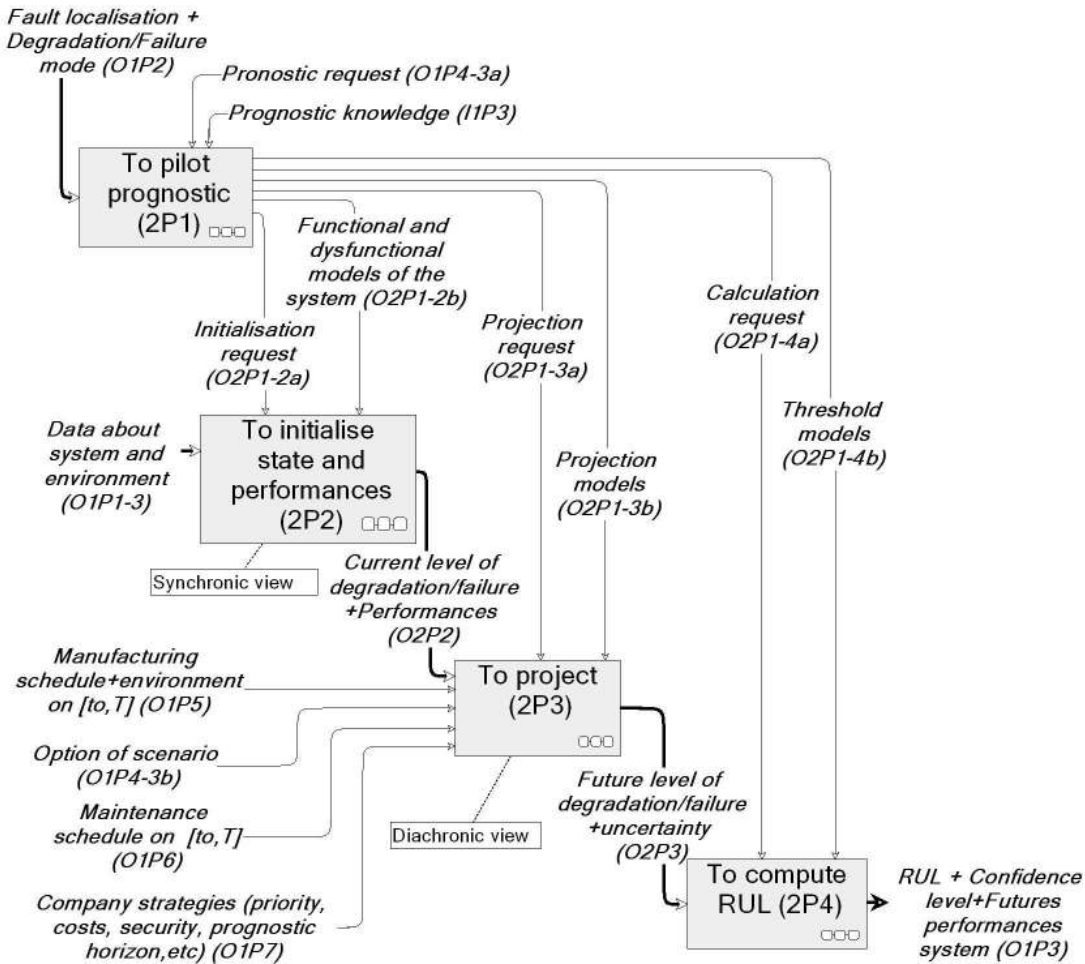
Fault localisation + Degradation/Failure mode (O1P2)

Pronostic request (O1P4-3a)

Prognostic knowledge (I1P3)

To pilot prognostic (2P1)

Functional and dysfunctional models of the system (O2P1-2b)

Initialisation request (O2P1-2a)

Projection request (O2P1-3a)

Calculation request (O2P1-4a)

Threshold models (O2P1-4b)

Data about system and environment (O1P1-3)

To initialise state and performances (2P2)

Projection models (O2P1-3b)

Synchronic view

Current level of degradation/failure +Performances (O2P2)

Manufacturing schedule+environment on [to,T] (O1P5)

To project (2P3)

Option of scenario (O1P4-3b)

Maintenance schedule on [to,T] (O1P6)

Future level of degradation/failure +uncertainty (O2P3)

Diachronic view

Company strategies (priority, costs, security, prognostic horizon,etc) (O1P7)

To compute RUL (2P4)

RUL + Confidence level+Futures performances system (O1P3)